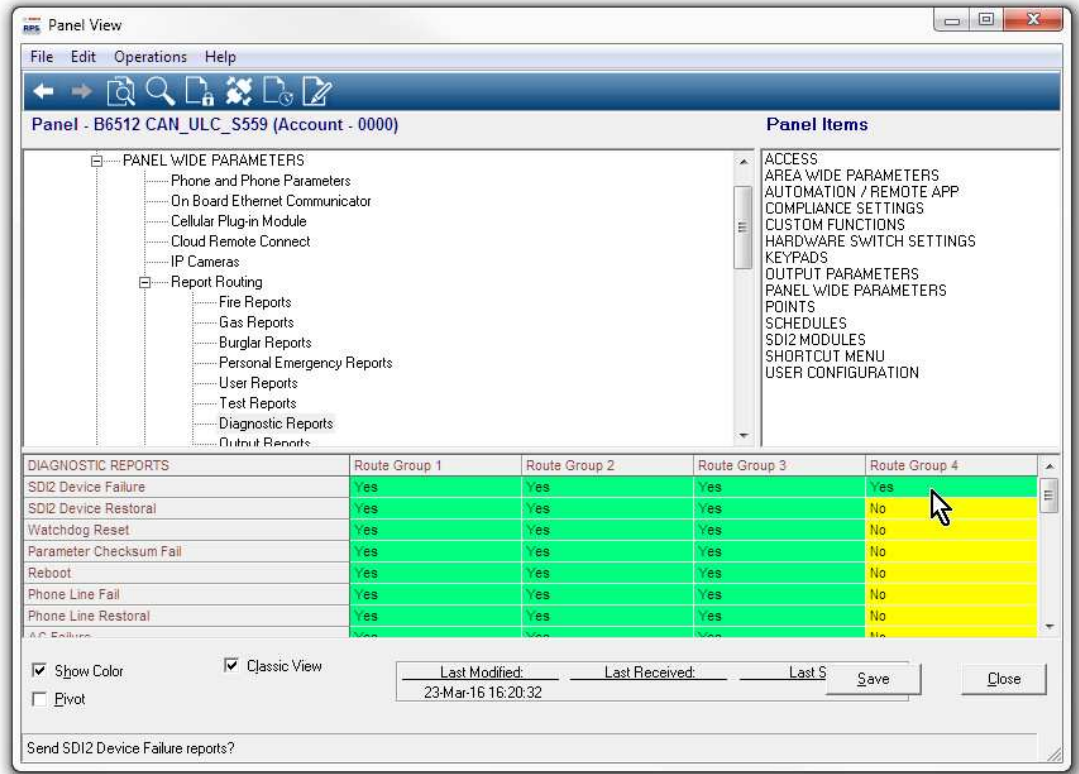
RPS Panel View

File Edit Operations Help

Panel - B6512 CAN_ULC_S559 (Account - 0000)

Panel Items

PANEL WIDE PARAMETERS
Phone and Phone Parameters
On Board Ethernet Communicator
Cellular Plug-in Module
Cloud Remote Connect
IP Cameras
Report Routing
Fire Reports
Gas Reports
Burglar Reports
Personal Emergency Reports
User Reports
Test Reports
Diagnostic Reports
Output Reports

ACCESS
AREA WIDE PARAMETERS
AUTOMATION / REMOTE APP
COMPLIANCE SETTINGS
CUSTOM FUNCTIONS
HARDWARE SWITCH SETTINGS
KEYPADS
OUTPUT PARAMETERS
PANEL WIDE PARAMETERS
POINTS
SCHEDULES
SDI2 MODULES
SHORTCUT MENU
USER CONFIGURATION

| DIAGNOSTIC REPORTS | Route Group 1 | Route Group 2 | Route Group 3 | Route Group 4 |
|---|---|---|---|---|
| SDI2 Device Failure | Yes | Yes | Yes | Yes |
| SDI2 Device Restoral | Yes | Yes | Yes | No |
| Watchdog Reset | Yes | Yes | Yes | No |
| Parameter Checksum Fail | Yes | Yes | Yes | No |
| Reboot | Yes | Yes | Yes | No |
| Phone Line Fail | Yes | Yes | Yes | No |
| Phone Line Restoral | Yes | Yes | Yes | No |
| AC Failure | Yes | Yes | Yes | No |

Show Color
Pivot
Classic View

Last Modified: Last Received: Last S
23-Mar-16 16:20:32

Save
Close

Send SDI2 Device Failure reports?